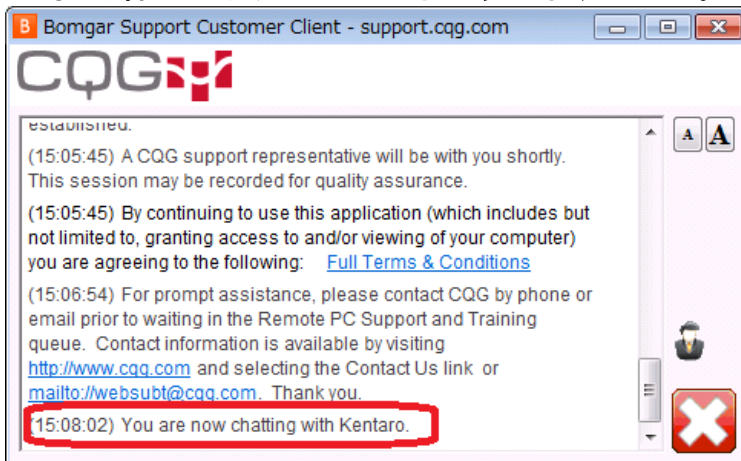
Bomgar Support Customer Client - support.cqg.com

CQG

established.

(15:05:45) A CQG support representative will be with you shortly. This session may be recorded for quality assurance.

(15:05:45) By continuing to use this application (which includes but not limited to, granting access to and/or viewing of your computer) you are agreeing to the following: Full Terms & Conditions

(15:06:54) For prompt assistance, please contact CQG by phone or email prior to waiting in the Remote PC Support and Training queue. Contact information is available by visiting http://www.cqg.com and selecting the Contact Us link or mailto://websubt@cqg.com. Thank you.

(15:08:02) You are now chatting with Kentaro.

A A